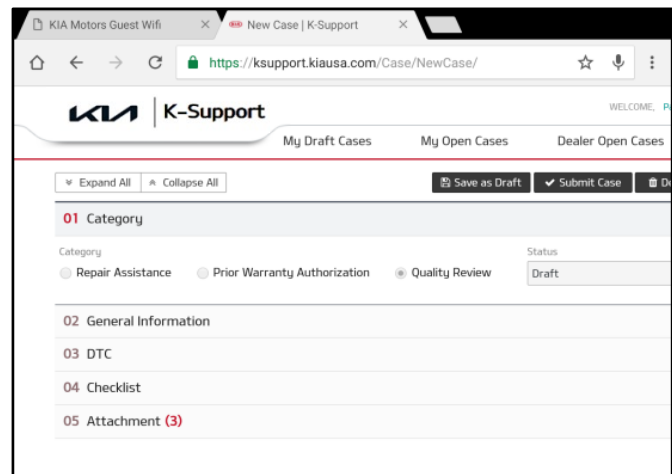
KIA Motors Guest Wifi ×
New Case | K-Support ×

https://ksupport.kiausa.com/Case/NewCase/

KIA | K-Support

WELCOME, P

My Draft Cases
My Open Cases
Dealer Open Cases

Expand All
Collapse All
Save as Draft
Submit Case
D

01 Category

Category
Repair Assistance
Prior Warranty Authorization
Quality Review

Status
Draft

02 General Information

03 DTC

04 Checklist

05 Attachment (3)